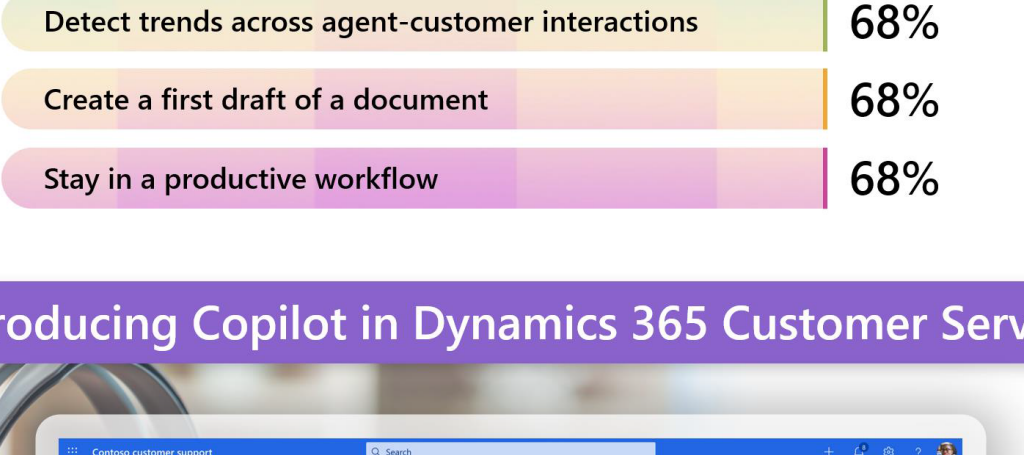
Detect trends across agent-customer interactions 68%

Create a first draft of a document 68%

Stay in a productive workflow 68%

roducing Copilot in Dynamics 365 Customer Serv

Contoso customer support

Search